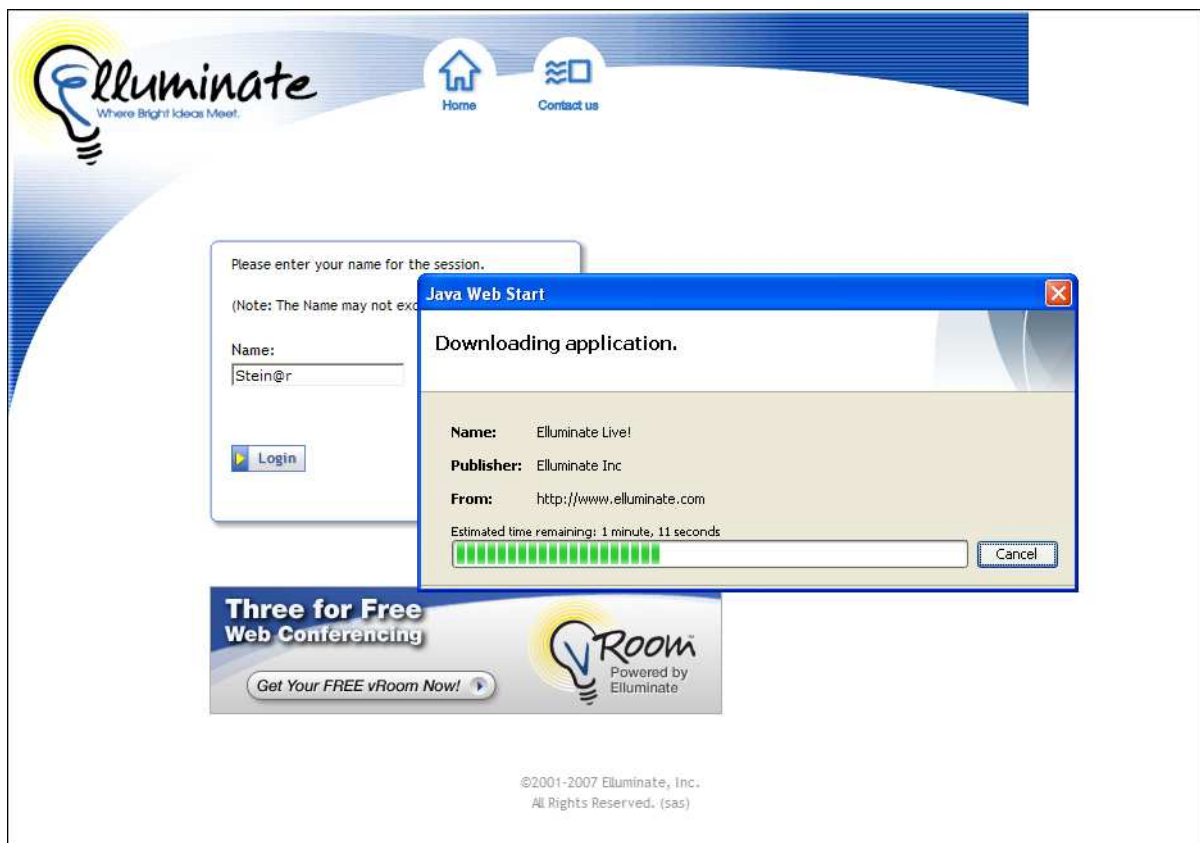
Elluminate
Where Bright Ideas Meet.

Home

Contact us

Please enter your name for the session.

(Note: The Name may not exc

Name:

Stein@r

Login

Java Web Start

Downloading application.

Name: Elluminate Live!

Publisher: Elluminate Inc

From: http://www.elluminate.com

Estimated time remaining: 1 minute, 11 seconds

Cancel

Three for Free
Web Conferencing

Get Your FREE vRoom Now!

vRoom™
Powered by
Elluminate

©2001-2007 Elluminate, Inc.
All Rights Reserved. (sas)